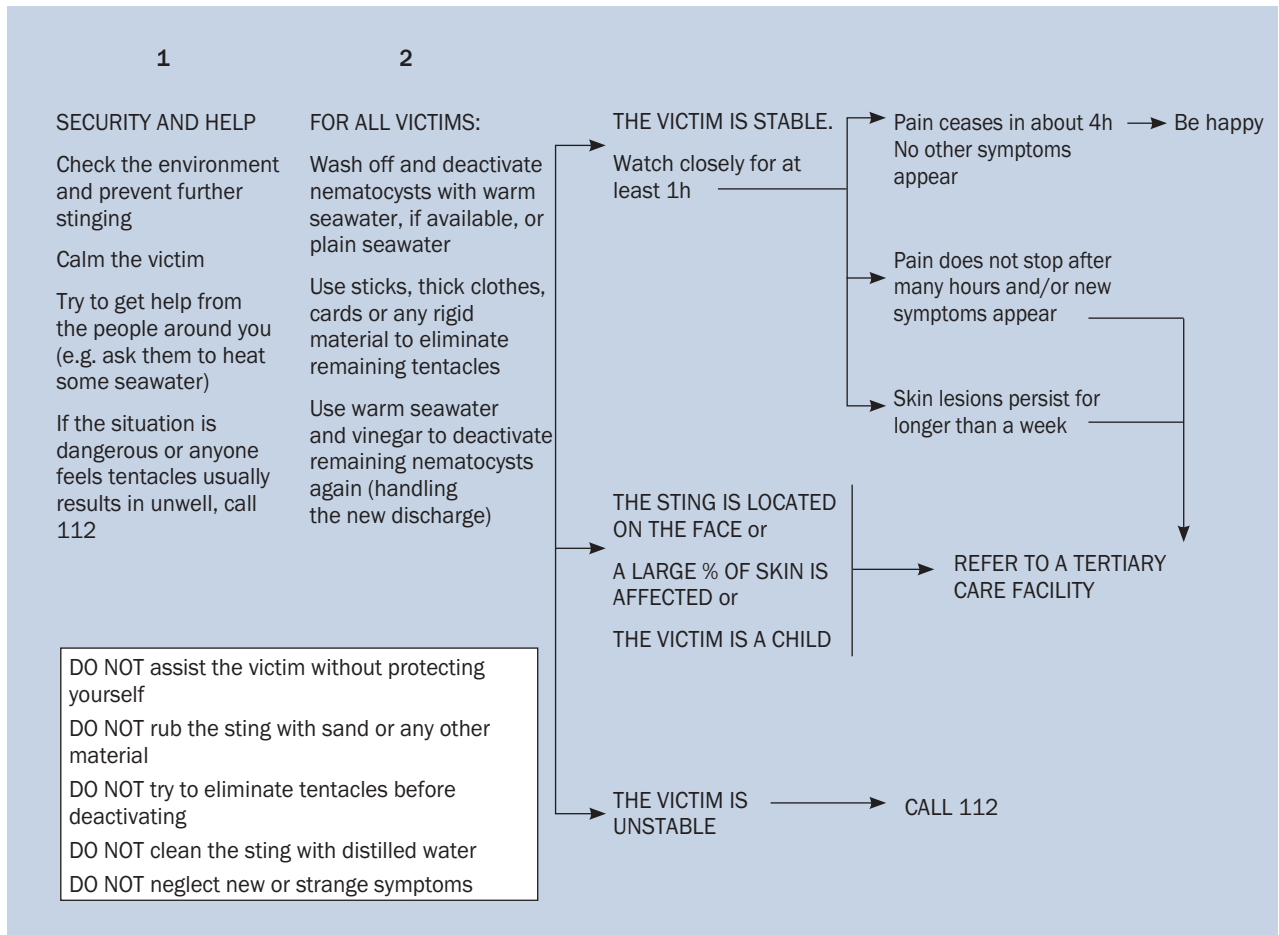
1

SECURITY AND HELP

Check the environment and prevent further stinging

Calm the victim

Try to get help from the people around you (e.g. ask them to heat some seawater)

If the situation is dangerous or anyone feels tentacles usually results in unwell, call 112

2

FOR ALL VICTIMS:

Wash off and deactivate nematocysts with warm seawater, if available, or plain seawater

Use sticks, thick clothes, cards or any rigid material to eliminate remaining tentacles

Use warm seawater and vinegar to deactivate remaining nematocysts again (handling the new discharge)

THE VICTIM IS STABLE.

Watch closely for at least 1h

Pain ceases in about 4h No other symptoms appear

Be happy

Pain does not stop after many hours and/or new symptoms appear

Skin lesions persist for longer than a week

THE STING IS LOCATED ON THE FACE or

A LARGE % OF SKIN IS AFFECTED or

THE VICTIM IS A CHILD

REFER TO A TERTIARY CARE FACILITY

THE VICTIM IS UNSTABLE

CALL 112

DO NOT assist the victim without protecting yourself

DO NOT rub the sting with sand or any other material

DO NOT try to eliminate tentacles before deactivating

DO NOT clean the sting with distilled water

DO NOT neglect new or strange symptoms